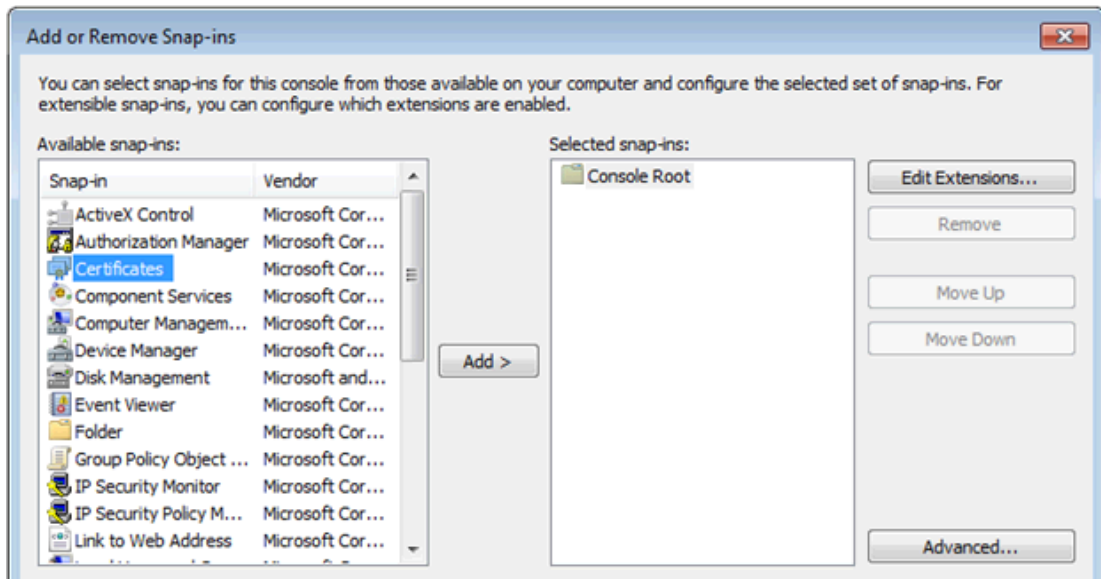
Add or Remove Snap-ins

You can select snap-ins for this console from those available on your computer and configure the selected set of snap-ins. For extensible snap-ins, you can configure which extensions are enabled.

Available snap-ins:

| Snap-in | Vendor |
|---|---|
| ActiveX Control | Microsoft Cor... |
| Authorization Manager | Microsoft Cor... |
| Certificates | Microsoft Cor... |
| Component Services | Microsoft Cor... |
| Computer Managem... | Microsoft Cor... |
| Device Manager | Microsoft Cor... |
| Disk Management | Microsoft and... |
| Event Viewer | Microsoft Cor... |
| Folder | Microsoft Cor... |
| Group Policy Object ... | Microsoft Cor... |
| IP Security Monitor | Microsoft Cor... |
| IP Security Policy M... | Microsoft Cor... |
| Link to Web Address | Microsoft Cor... |

Add >

Selected snap-ins:

Console Root

Edit Extensions...

Remove

Move Up

Move Down

Advanced...